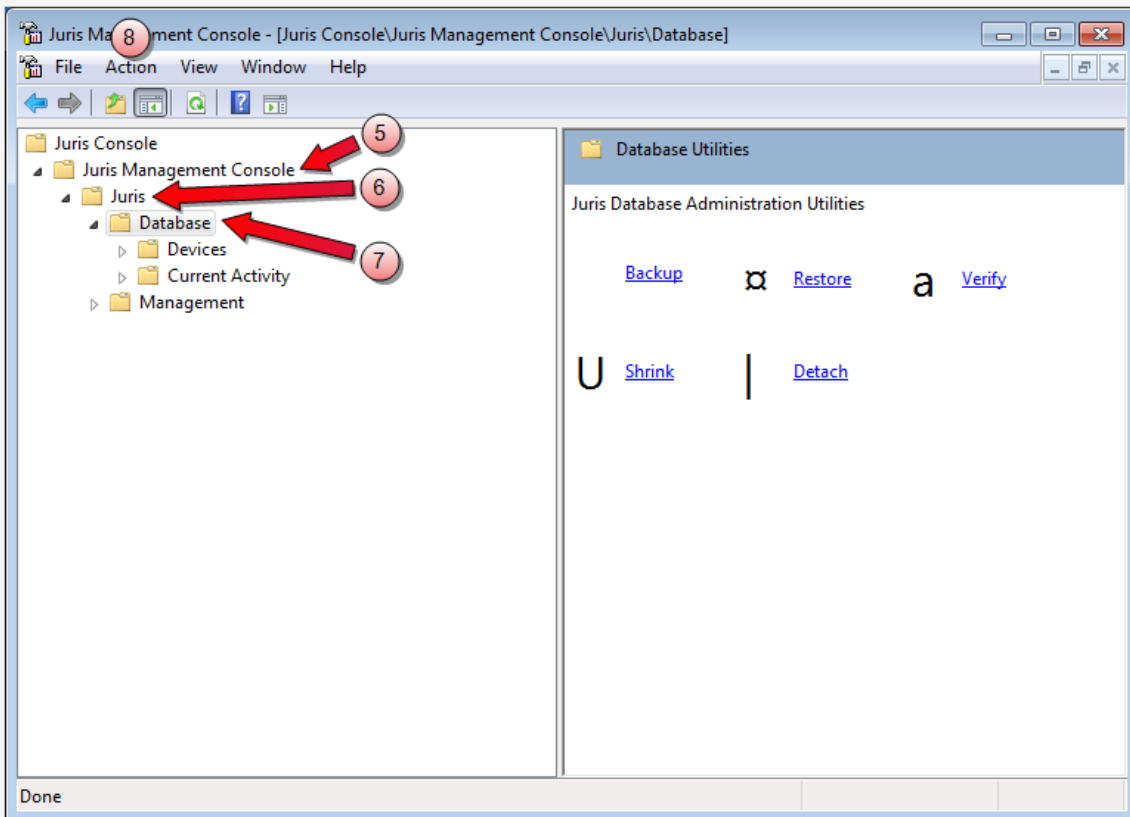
Juris Ma 8 ment Console - [Juris Console\Juris Management Console\Juris\Database]

File Action View Window Help

Juris Console
Juris Management Console 5
Juris 6
Database 7
Devices
Current Activity
Management

Database Utilities

Juris Database Administration Utilities

Backup ¤ Restore a Verify

U Shrink | Detach

Done